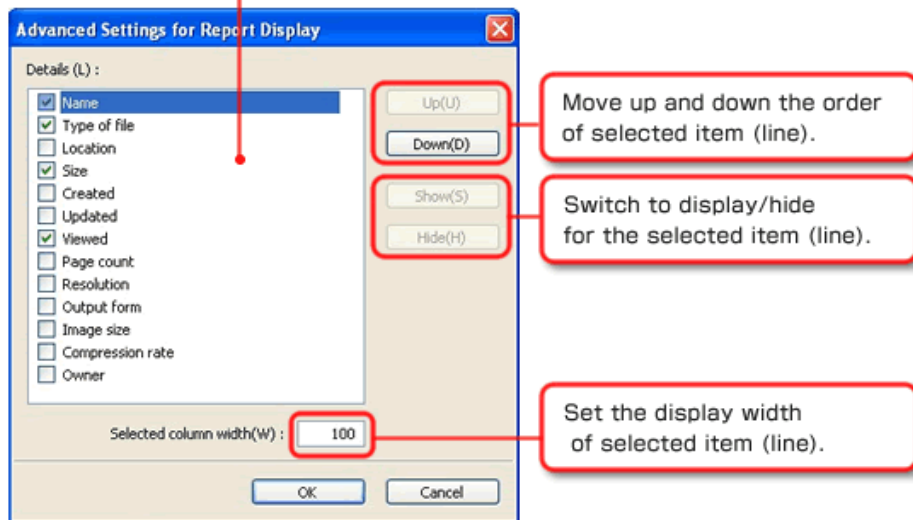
Advanced Settings for Report Display

Details (L) :

Name
Type of file
Location
Size
Created
Updated
Viewed
Page count
Resolution
Output form
Image size
Compression rate
Owner

Up(U)

Down(D)

Show(S)

Hide(H)

Move up and down the order of selected item (line).

Switch to display/hide for the selected item (line).

Selected column width(W) : 100

Set the display width of selected item (line).

OK

Cancel